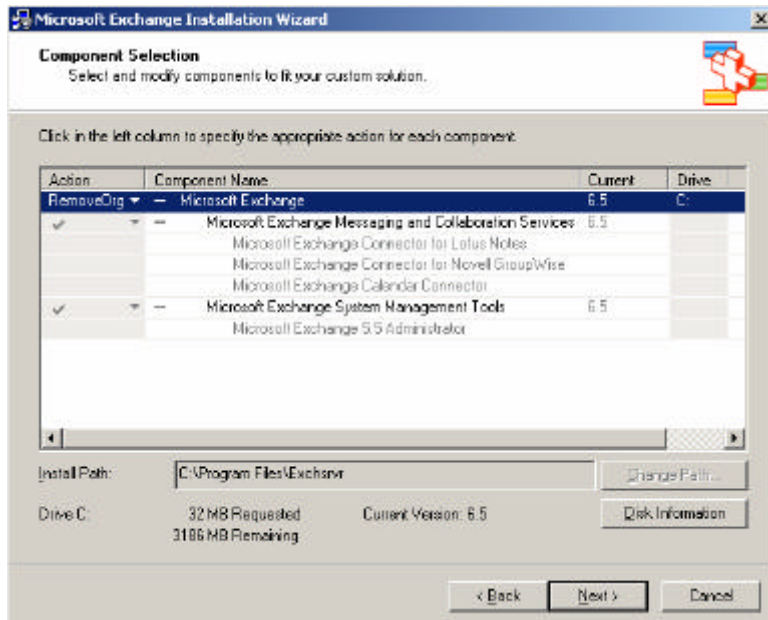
Microsoft Exchange Installation Wizard

Component Selection
Select and modify components to fit your custom solution.

Click in the left column to specify the appropriate action for each component.

| Action | Component Name | Current | Drive |
|---|---|---|---|
| RemoveOrg | — Microsoft Exchange | 6.5 | C: |
| | — Microsoft Exchange Messaging and Collaboration Services | 6.5 | |
| | Microsoft Exchange Connector for Lotus Notes | | |
| | Microsoft Exchange Connector for Novell GroupWise | | |
| | Microsoft Exchange Calendar Connector | | |
| | — Microsoft Exchange System Management Tools | 6.5 | |
| | Microsoft Exchange 5.5 Administrator | | |

Install Path: C:\Program Files\Exchsrvr

Change Path...

Drive C: 32 MB Requested
3186 MB Remaining

Current Version: 6.5

Disk Information

< Back

Next >

Cancel